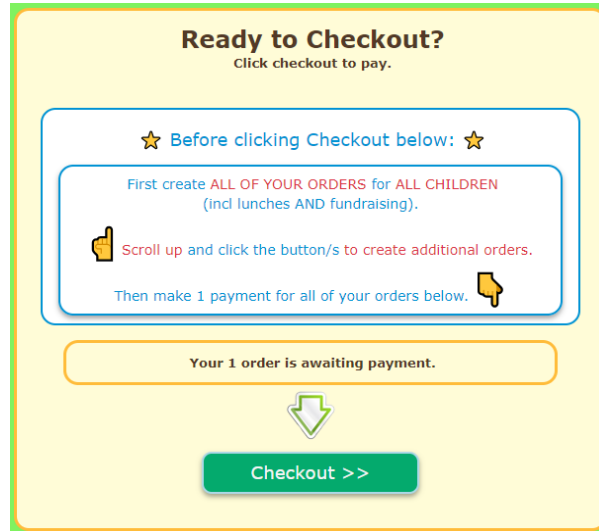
Ready to Checkout?
Click checkout to pay.

Before clicking Checkout below:

First create ALL OF YOUR ORDERS for ALL CHILDREN (incl lunches AND fundraising).

Scroll up and click the button/s to create additional orders.

Then make 1 payment for all of your orders below.

Your 1 order is awaiting payment.

Checkout >>